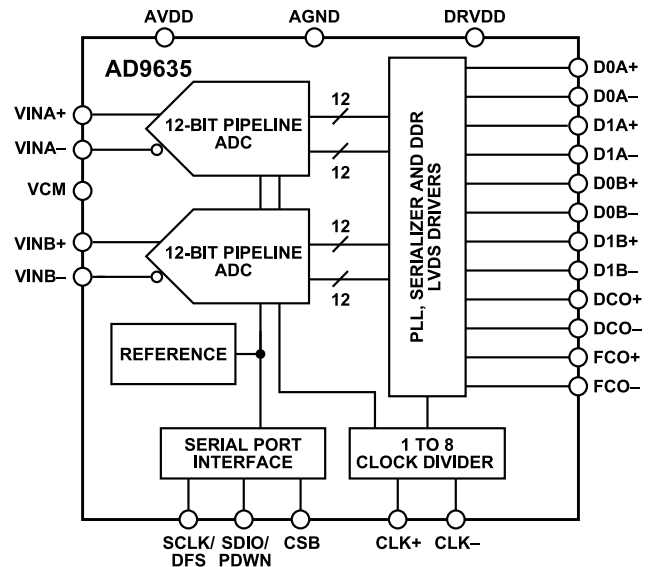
AVDD AGND DRVDD

AD9635

VINA+
VINA–
VCM
VINB+
VINB–

12-BIT PIPELINE ADC

12
12

12-BIT PIPELINE ADC

12
12

REFERENCE

PLL, SERIALIZER AND DDR LVDS DRIVERS

D0A+
D0A–
D1A+
D1A–
D0B+
D0B–
D1B+
D1B–
DCO+
DCO–
FCO+
FCO–

SERIAL PORT INTERFACE

1 TO 8 CLOCK DIVIDER

SCLK/ DFS
SDIO/ PDWN
CSB
CLK+
CLK–